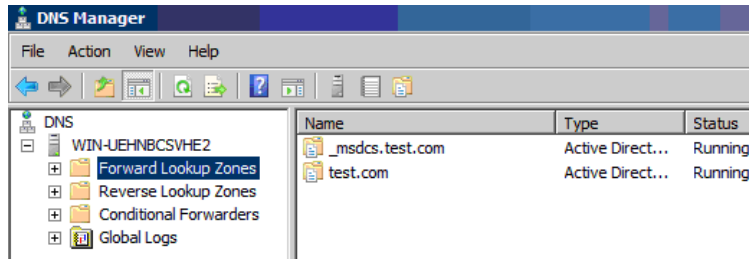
DNS Manager

File Action View Help

DNS
WIN-UEHNBCSVHE2
Forward Lookup Zones
Reverse Lookup Zones
Conditional Forwarders
Global Logs

| Name | Type | Status |
|---|---|---|
| _msdcs.test.com | Active Direct... | Running |
| test.com | Active Direct... | Running |